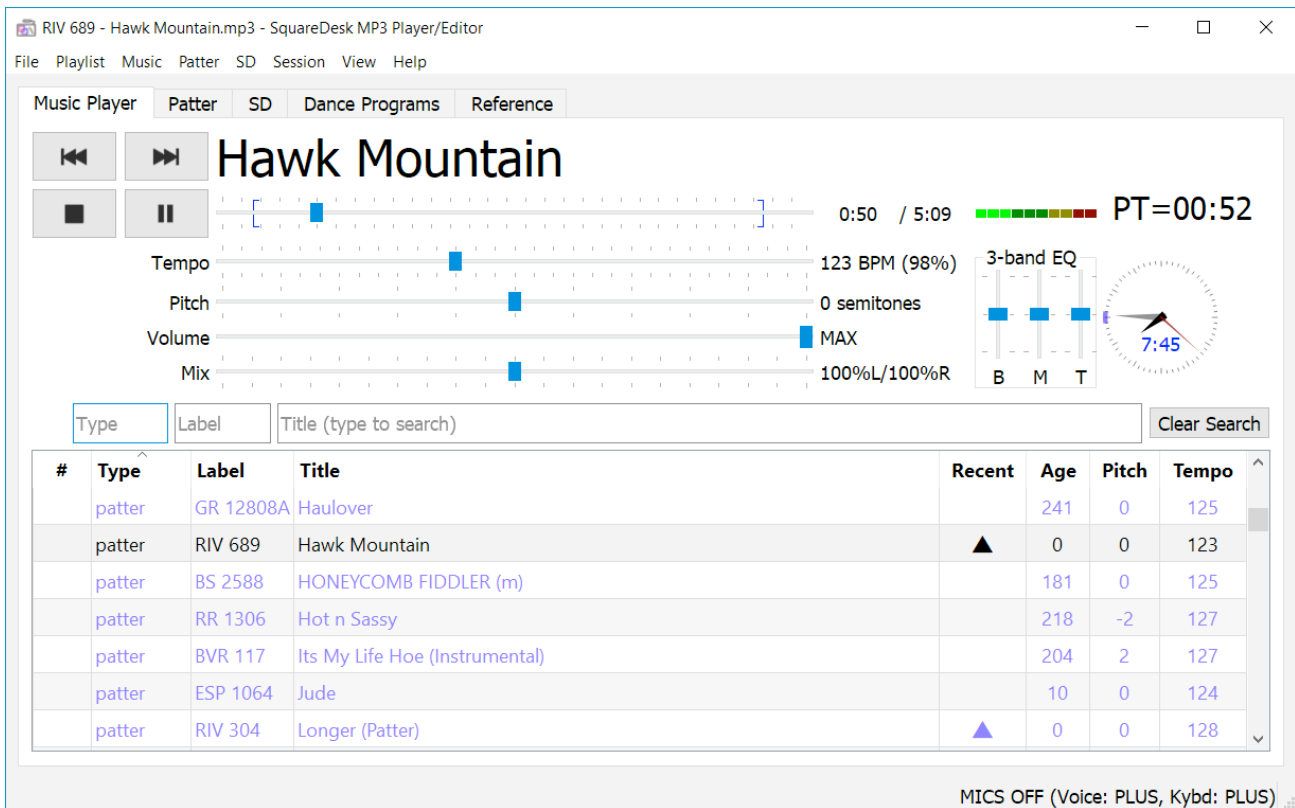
RIV 689 - Hawk Mountain.mp3 - SquareDesk MP3 Player/Editor

File Playlist Music Patter SD Session View Help

Music Player Patter SD Dance Programs Reference

Hawk Mountain

0:50 / 5:09

PT=00:52

Tempo 123 BPM (98%)

Pitch 0 semitones

Volume MAX

Mix 100%L/100%R

3-band EQ

B M T

7:45

Type Label Title (type to search) Clear Search

| # | Type | Label | Title | Recent | Age | Pitch | Tempo |
|---|---|---|---|---|---|---|---|
| | patter | GR 12808A | Haulover | | 241 | 0 | 125 |
| | patter | RIV 689 | Hawk Mountain | ▲ | 0 | 0 | 123 |
| | patter | BS 2588 | HONEYCOMB FIDDLER (m) | | 181 | 0 | 125 |
| | patter | RR 1306 | Hot n Sassy | | 218 | -2 | 127 |
| | patter | BVR 117 | Its My Life Hoe (Instrumental) | | 204 | 2 | 127 |
| | patter | ESP 1064 | Jude | | 10 | 0 | 124 |
| | patter | RIV 304 | Longer (Patter) | ▲ | 0 | 0 | 128 |

MICS OFF (Voice: PLUS, Kybd: PLUS)